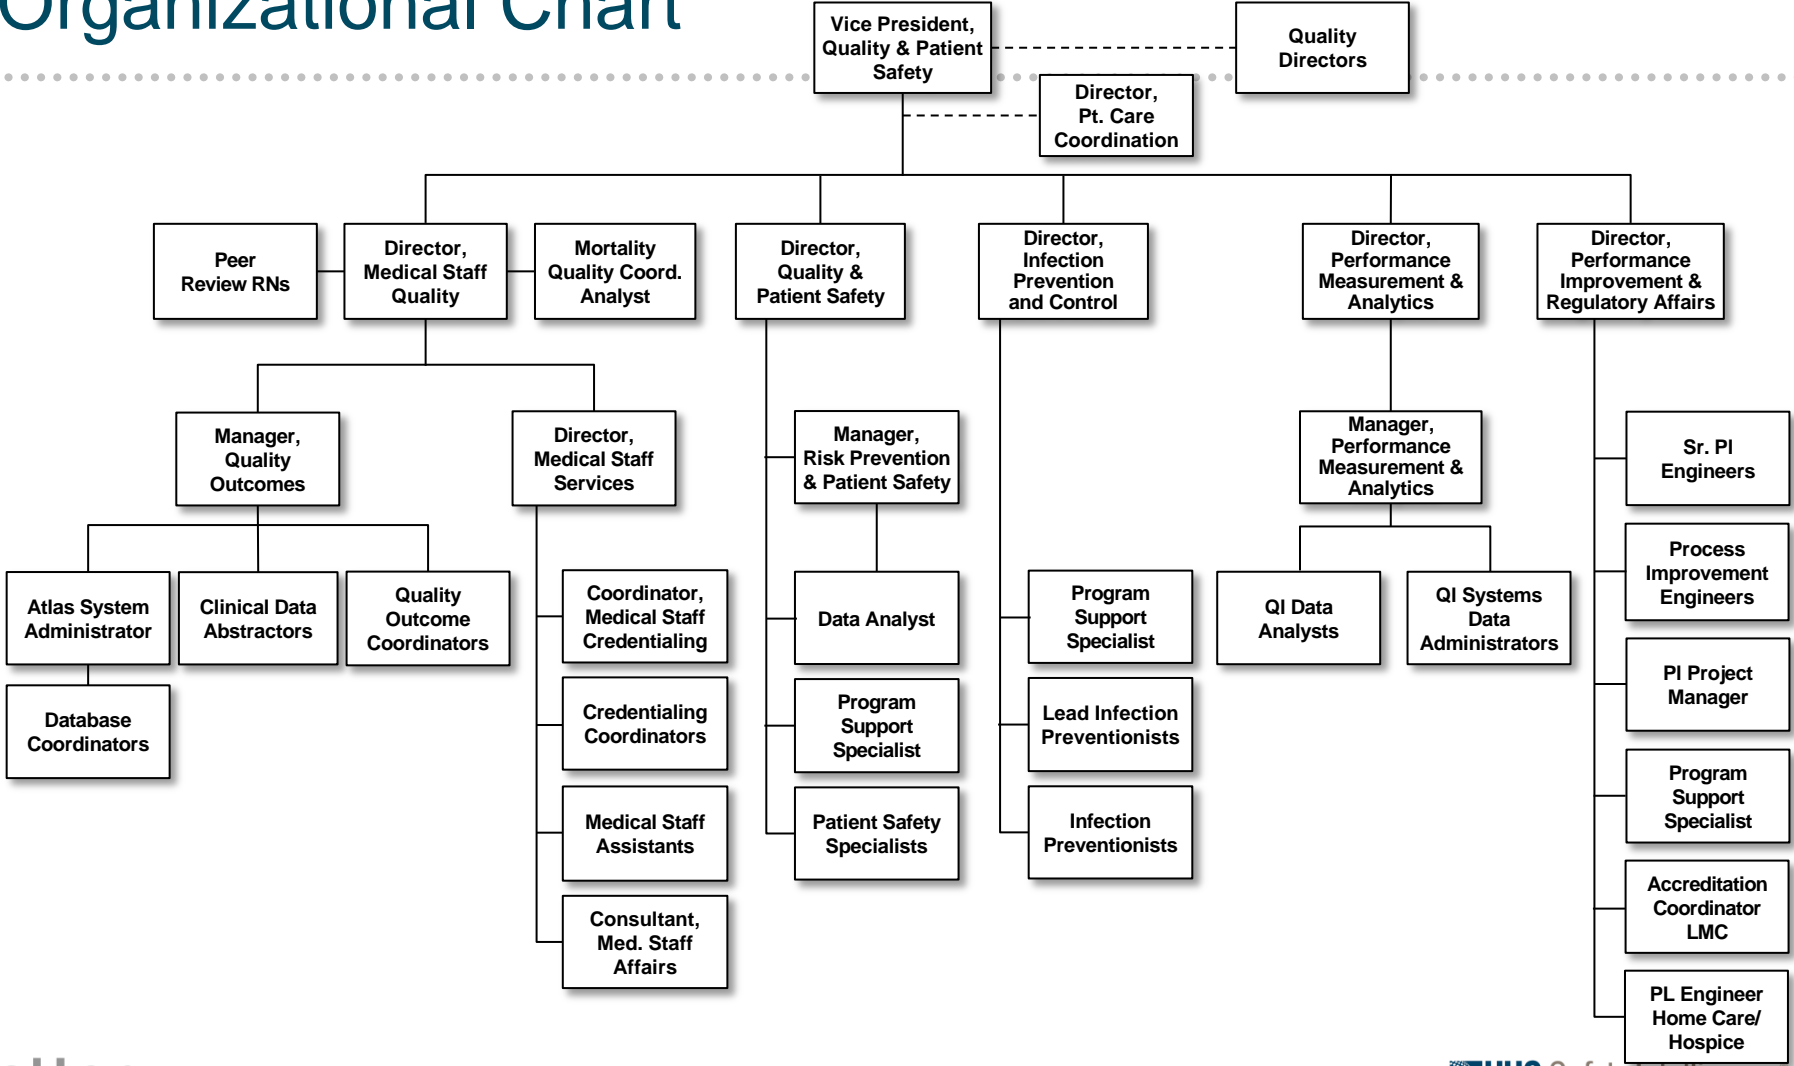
Organizational Chart

Vice President, Quality & Patient Safety

Quality Directors

Director, Pt. Care Coordination

Peer Review RNs

Director, Medical Staff Quality

Mortality Quality Coord. Analyst

Director, Quality & Patient Safety

Director, Infection Prevention and Control

Director, Performance Measurement & Analytics

Director, Performance Improvement & Regulatory Affairs

Manager, Quality Outcomes

Director, Medical Staff Services

Manager, Risk Prevention & Patient Safety

Manager, Performance Measurement & Analytics

Sr. PI Engineers

Atlas System Administrator

Clinical Data Abstractors

Quality Outcome Coordinators

Coordinator, Medical Staff Credentialing

Data Analyst

Program Support Specialist

QI Data Analysts

QI Systems Data Administrators

Process Improvement Engineers

Database Coordinators

Credentialing Coordinators

Program Support Specialist

Lead Infection Preventionists

PI Project Manager

Medical Staff Assistants

Patient Safety Specialists

Infection Preventionists

Program Support Specialist

Accreditation Coordinator LMC

Consultant, Med. Staff Affairs

PL Engineer Home Care/ Hospice